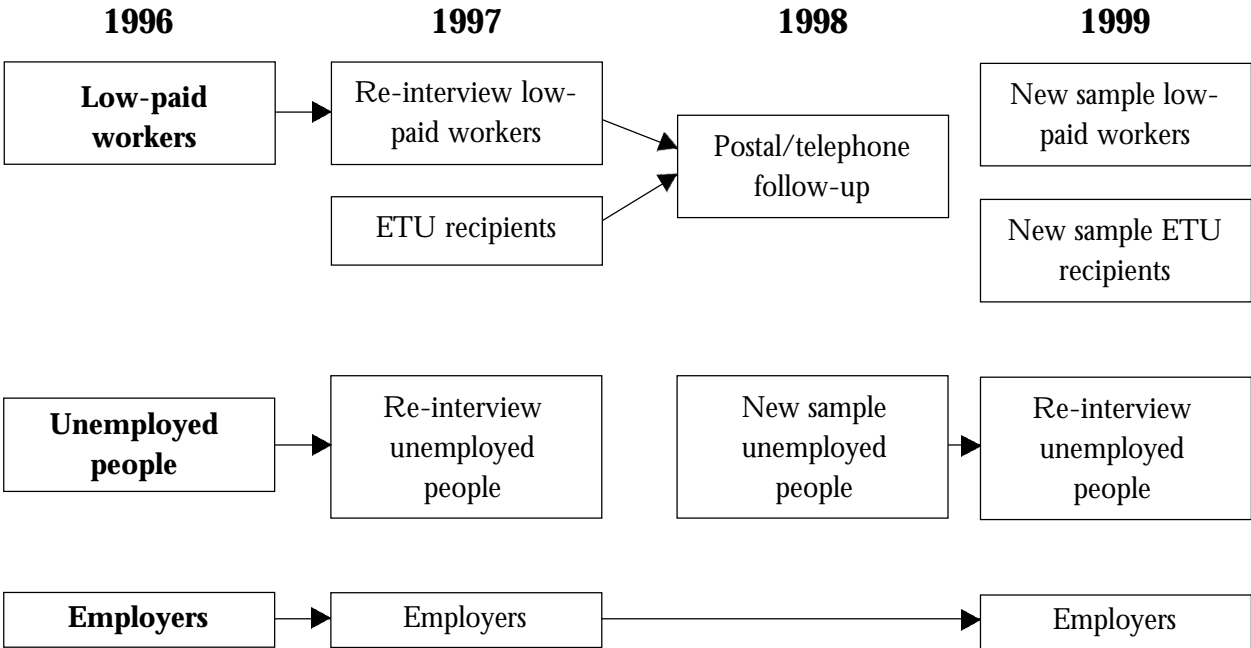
1996
1997
1998
1999

Low-paid workers

Re-interview low-paid workers

ETU recipients

Postal/telephone follow-up

New sample low-paid workers

New sample ETU recipients

Unemployed people

Re-interview unemployed people

New sample unemployed people

Re-interview unemployed people

Employers

Employers

Employers